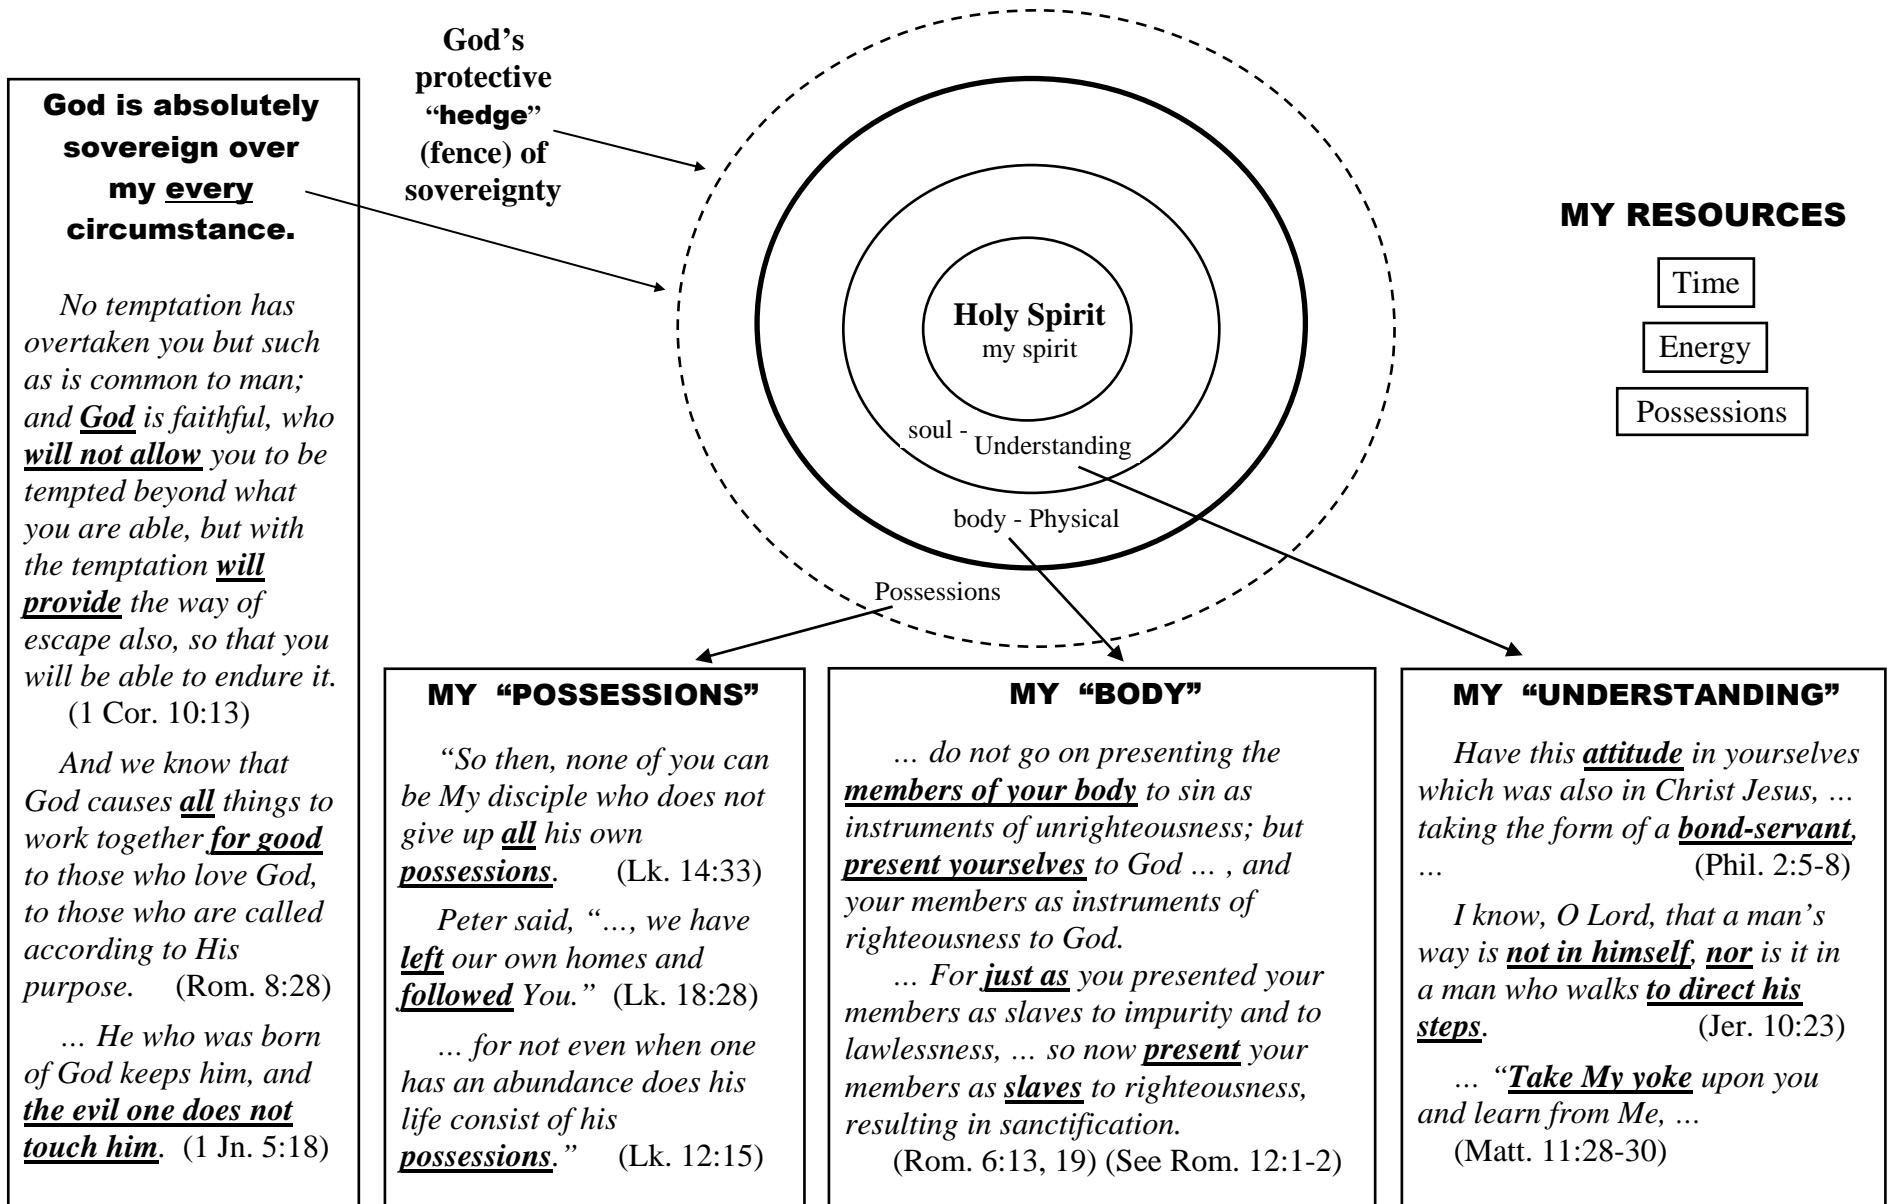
God is absolutely sovereign over my every circumstance.

No temptation has overtaken you but such as is common to man; and God is faithful, who will not allow you to be tempted beyond what you are able, but with the temptation will provide the way of escape also, so that you will be able to endure it. (1 Cor. 10:13)

And we know that God causes all things to work together for good to those who love God, to those who are called according to His purpose. (Rom. 8:28)

… He who was born of God keeps him, and the evil one does not touch him. (1 Jn. 5:18)

God's protective "hedge" (fence) of sovereignty

Holy Spirit
my spirit

soul - Understanding

body - Physical

Possessions

MY RESOURCES

Time

Energy

Possessions

MY "POSSESSIONS"

"So then, none of you can be My disciple who does not give up all his own possessions. (Lk. 14:33)

Peter said, "…, we have left our own homes and followed You." (Lk. 18:28)

… for not even when one has an abundance does his life consist of his possessions." (Lk. 12:15)

MY "BODY"

… do not go on presenting the members of your body to sin as instruments of unrighteousness; but present yourselves to God … , and your members as instruments of righteousness to God.

… For just as you presented your members as slaves to impurity and to lawlessness, … so now present your members as slaves to righteousness, resulting in sanctification.

(Rom. 6:13, 19) (See Rom. 12:1-2)

MY "UNDERSTANDING"

Have this attitude in yourselves which was also in Christ Jesus, … taking the form of a bond-servant, … (Phil. 2:5-8)

I know, O Lord, that a man's way is not in himself, nor is it in a man who walks to direct his steps. (Jer. 10:23)

… "Take My yoke upon you and learn from Me, …

(Matt. 11:28-30)